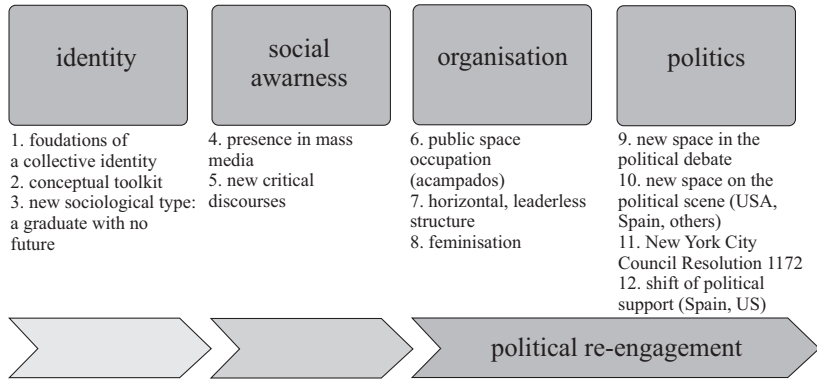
identity

social awarness

organisation

politics

1. foudations of a collective identity
2. conceptual toolkit
3. new sociological type: a graduate with no future

4. presence in mass media
5. new critical discourses

6. public space occupation (acampados)
7. horizontal, leaderless structure
8. feminisation

9. new space in the political debate
10. new space on the political scene (USA, Spain, others)
11. New York City Council Resolution 1172
12. shift of political support (Spain, US)

political re-engagement